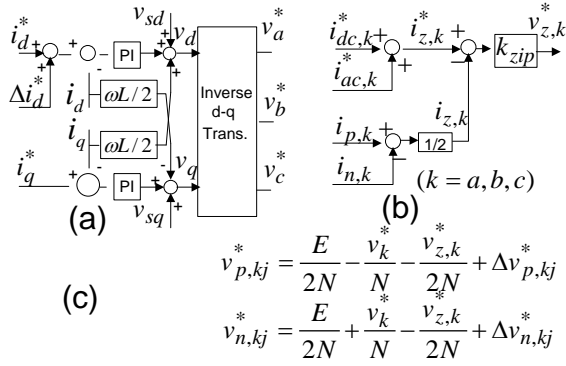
$v_{sd}$

$i_d^*$ + + PI + $v_d$

$\Delta i_d^*$ + - + +

$i_d$ $\omega L/2$

$i_q$ $\omega L/2$

$i_q^*$ + PI + $v_q$

- $v_{sq}$ +

Inverse d-q Trans.

$v_a^*$

$v_b^*$

$v_c^*$

(a)

$i_{dc,k}^*$ + $i_{z,k}^*$ + $v_{z,k}^*$

$i_{ac,k}^*$ + $k_{zip}$

$i_{z,k}$

$i_{p,k}$ +

$i_{n,k}$ + 1/2

$(k = a, b, c)$

(b)

(c)

$v_{p,kj}^* = \frac{E}{2N} - \frac{v_k^*}{N} - \frac{v_{z,k}^*}{2N} + \Delta v_{p,kj}^*$

$v_{n,kj}^* = \frac{E}{2N} + \frac{v_k^*}{N} - \frac{v_{z,k}^*}{2N} + \Delta v_{n,kj}^*$